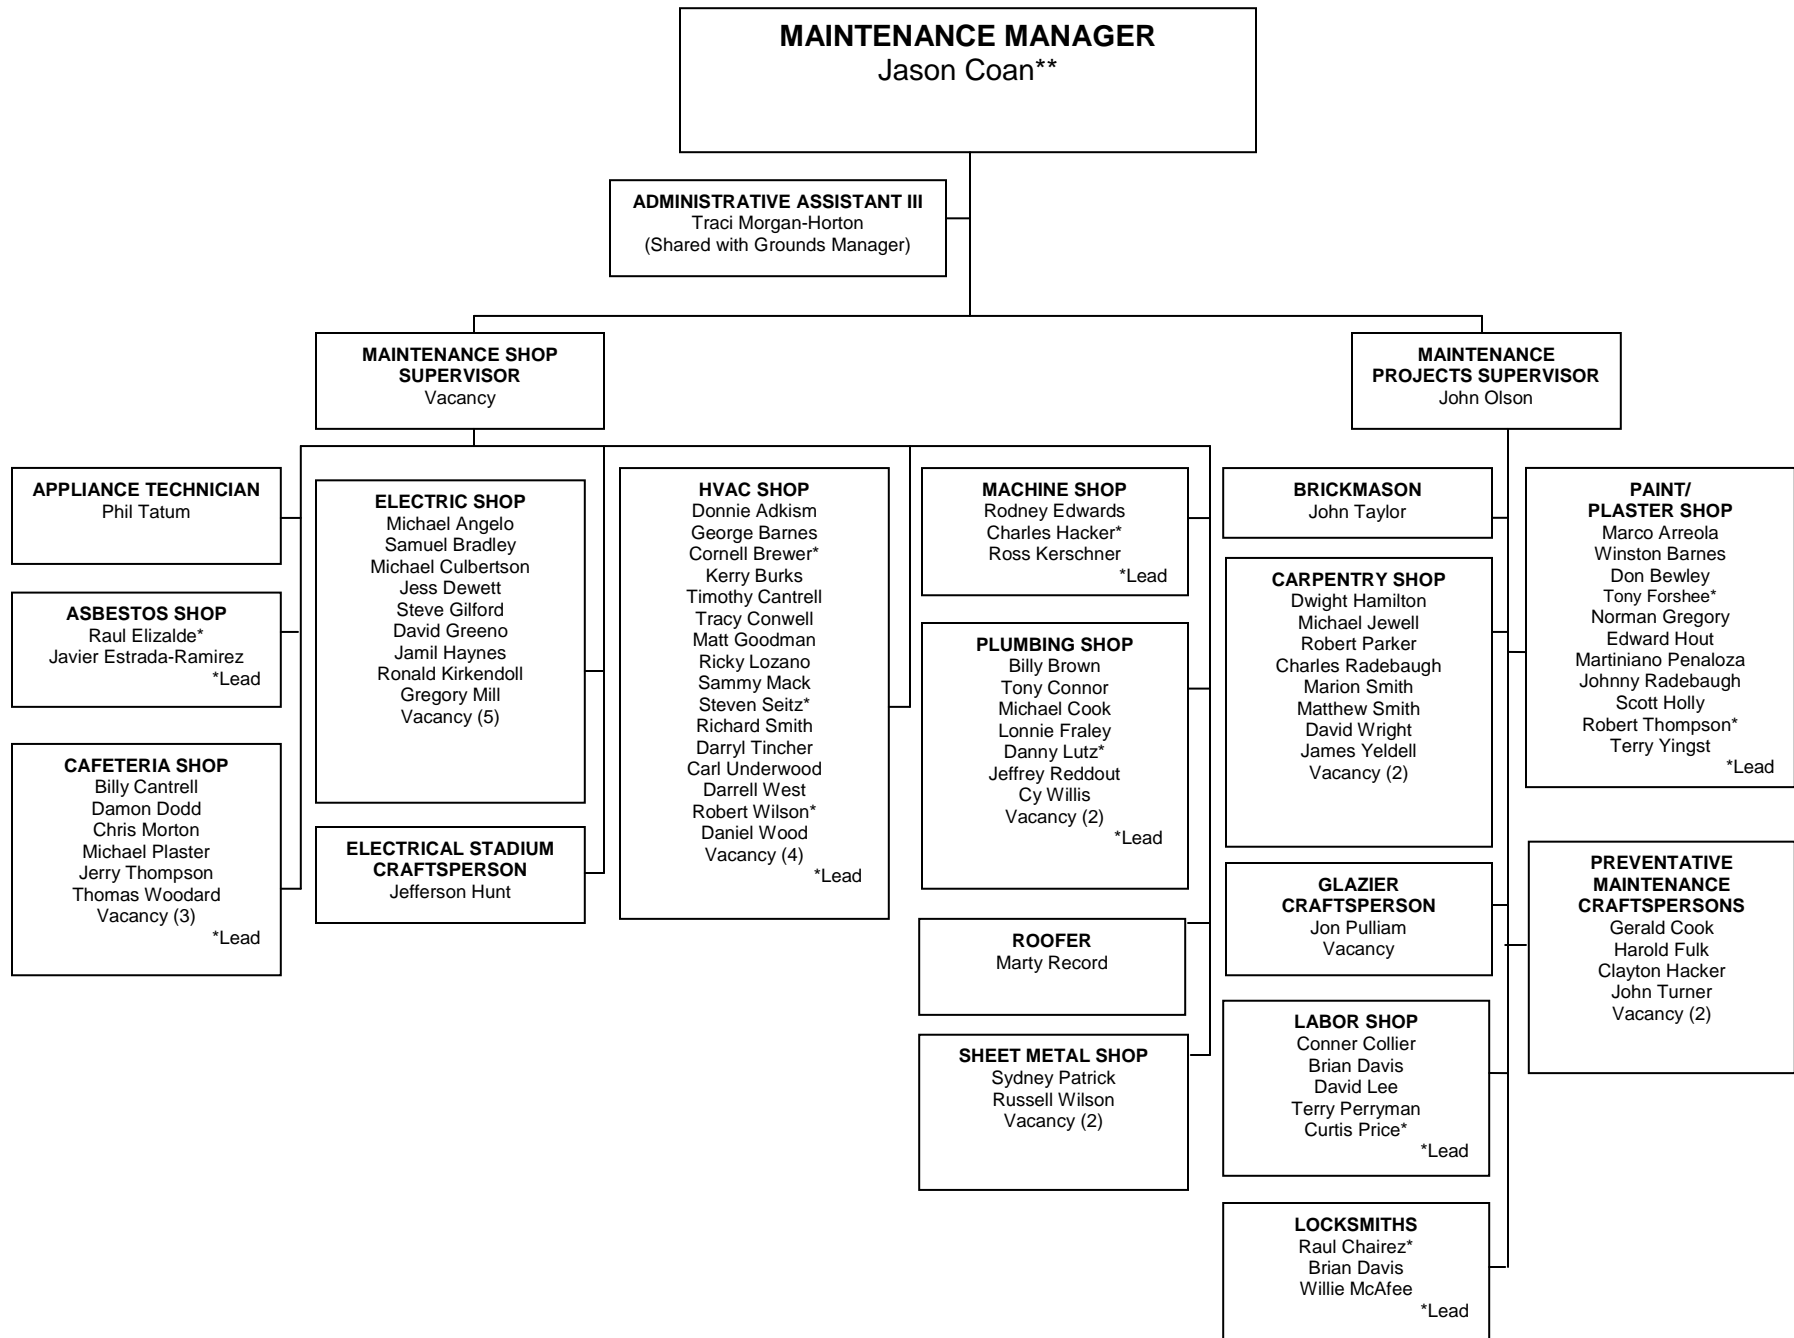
MAINTENANCE MANAGER
Jason Coan**

ADMINISTRATIVE ASSISTANT III
Traci Morgan-Horton
(Shared with Grounds Manager)

MAINTENANCE SHOP SUPERVISOR
Vacancy

MAINTENANCE PROJECTS SUPERVISOR
John Olson

APPLIANCE TECHNICIAN
Phil Tatum

ASBESTOS SHOP
Raul Elizalde*
Javier Estrada-Ramirez
*Lead

CAFETERIA SHOP
Billy Cantrell
Damon Dodd
Chris Morton
Michael Plaster
Jerry Thompson
Thomas Woodard
Vacancy (3)
*Lead

ELECTRIC SHOP
Michael Angelo
Samuel Bradley
Michael Culbertson
Jess Dewett
Steve Gilford
David Greeno
Jamil Haynes
Ronald Kirkendoll
Gregory Mill
Vacancy (5)

ELECTRICAL STADIUM CRAFTSPERSON
Jefferson Hunt

HVAC SHOP
Donnie Adkism
George Barnes
Cornell Brewer*
Kerry Burks
Timothy Cantrell
Tracy Conwell
Matt Goodman
Ricky Lozano
Sammy Mack
Steven Seitz*
Richard Smith
Darryl Tincher
Carl Underwood
Darrell West
Robert Wilson*
Daniel Wood
Vacancy (4)
*Lead

MACHINE SHOP
Rodney Edwards
Charles Hacker*
Ross Kerschner
*Lead

PLUMBING SHOP
Billy Brown
Tony Connor
Michael Cook
Lonnie Fraley
Danny Lutz*
Jeffrey Reddout
Cy Willis
Vacancy (2)
*Lead

ROOFER
Marty Record

SHEET METAL SHOP
Sydney Patrick
Russell Wilson
Vacancy (2)

BRICKMASON
John Taylor

CARPENTRY SHOP
Dwight Hamilton
Michael Jewell
Robert Parker
Charles Radebaugh
Marion Smith
Matthew Smith
David Wright
James Yeldell
Vacancy (2)

GLAZIER CRAFTSPERSON
Jon Pulliam
Vacancy

LABOR SHOP
Conner Collier
Brian Davis
David Lee
Terry Perryman
Curtis Price*
*Lead

LOCKSMITHS
Raul Chairez*
Brian Davis
Willie McAfee
*Lead

PAINT/ PLASTER SHOP
Marco Arreola
Winston Barnes
Don Bewley
Tony Forshee*
Norman Gregory
Edward Hout
Martiniano Penaloza
Johnny Radebaugh
Scott Holly
Robert Thompson*
Terry Yingst
*Lead

PREVENTATIVE MAINTENANCE CRAFTSPERSONS
Gerald Cook
Harold Fulk
Clayton Hacker
John Turner
Vacancy (2)